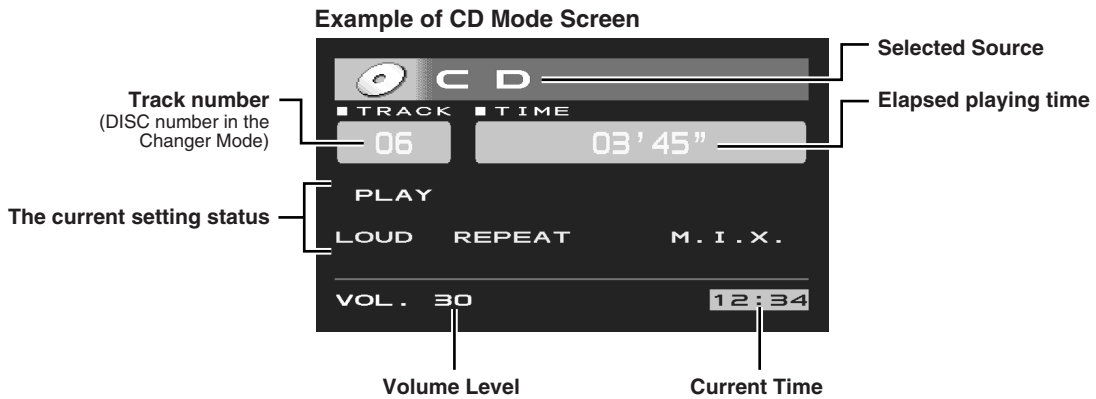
Example of CD Mode Screen

CD

Selected Source

Track number
(DISC number in the Changer Mode)

■TRACK ■TIME

06

03'45"

Elapsed playing time

The current setting status

PLAY

LOUD REPEAT M.I.X.

VOL. 30

12:34

Volume Level

Current Time